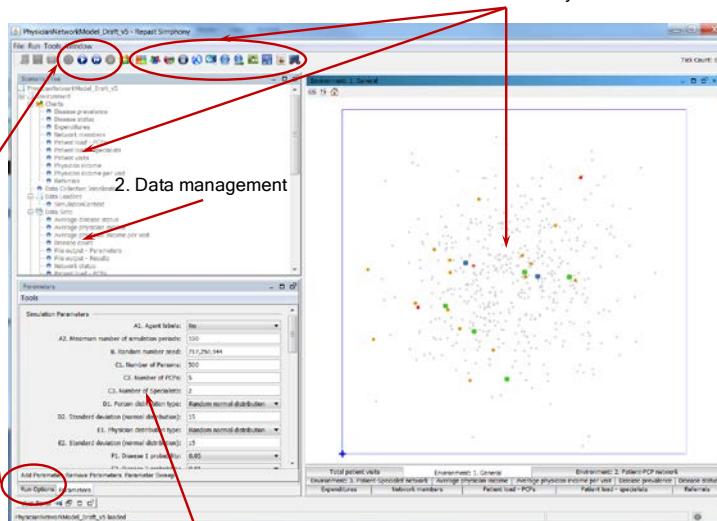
PhysicianNetworkModel_Drift_v5 - Repast Simphony
File Run Tools Window
Tick Count:
Scenario Tree
PhysicianNetworkModel_Drift_v5
Environment
Charts
Disease prevalence
Disease status
Expenditures
Network members
Patient load
Patient load - specialists
Patient visits
Physician income
Physician income per visit
Referrals
Data Collection: Variables
Data Loaders
SimulationContext
Data Sets
Average disease status
Average physician income
Average physician income per visit
Disease count
File output - Parameters
File output - Results
Network status
2. Data management
Environment: 1. General
Parameters
Tools
Simulation Parameters
A1. Agent labels: No
A2. Maximum number of simulation periods: 100
B. Random number seed: 717,250,944
C1. Number of Persons: 500
C2. Number of PCPs: 5
C3. Number of Specialists: 2
D1. Person distribution type: Random normal distribution
D2. Standard deviation (normal distribution): 15
E1. Physician distribution type: Random normal distribution
E2. Standard deviation (normal distribution): 15
F1. Disease 1 probability: 0.65
Add Parameter Remove Parameters Parameter Groups
Run Options Parameters
Total patient visits
Environment: 1. General
Environment: 2. Patient-PCP network
Environment: 3. Patient-Specialist network
Average physician income per visit
Disease prevalence
Expenditures
Network members
Patient load - PCPs
Patient load - specialists
Referrals
PhysicianNetworkModel_Drift_v5 loaded